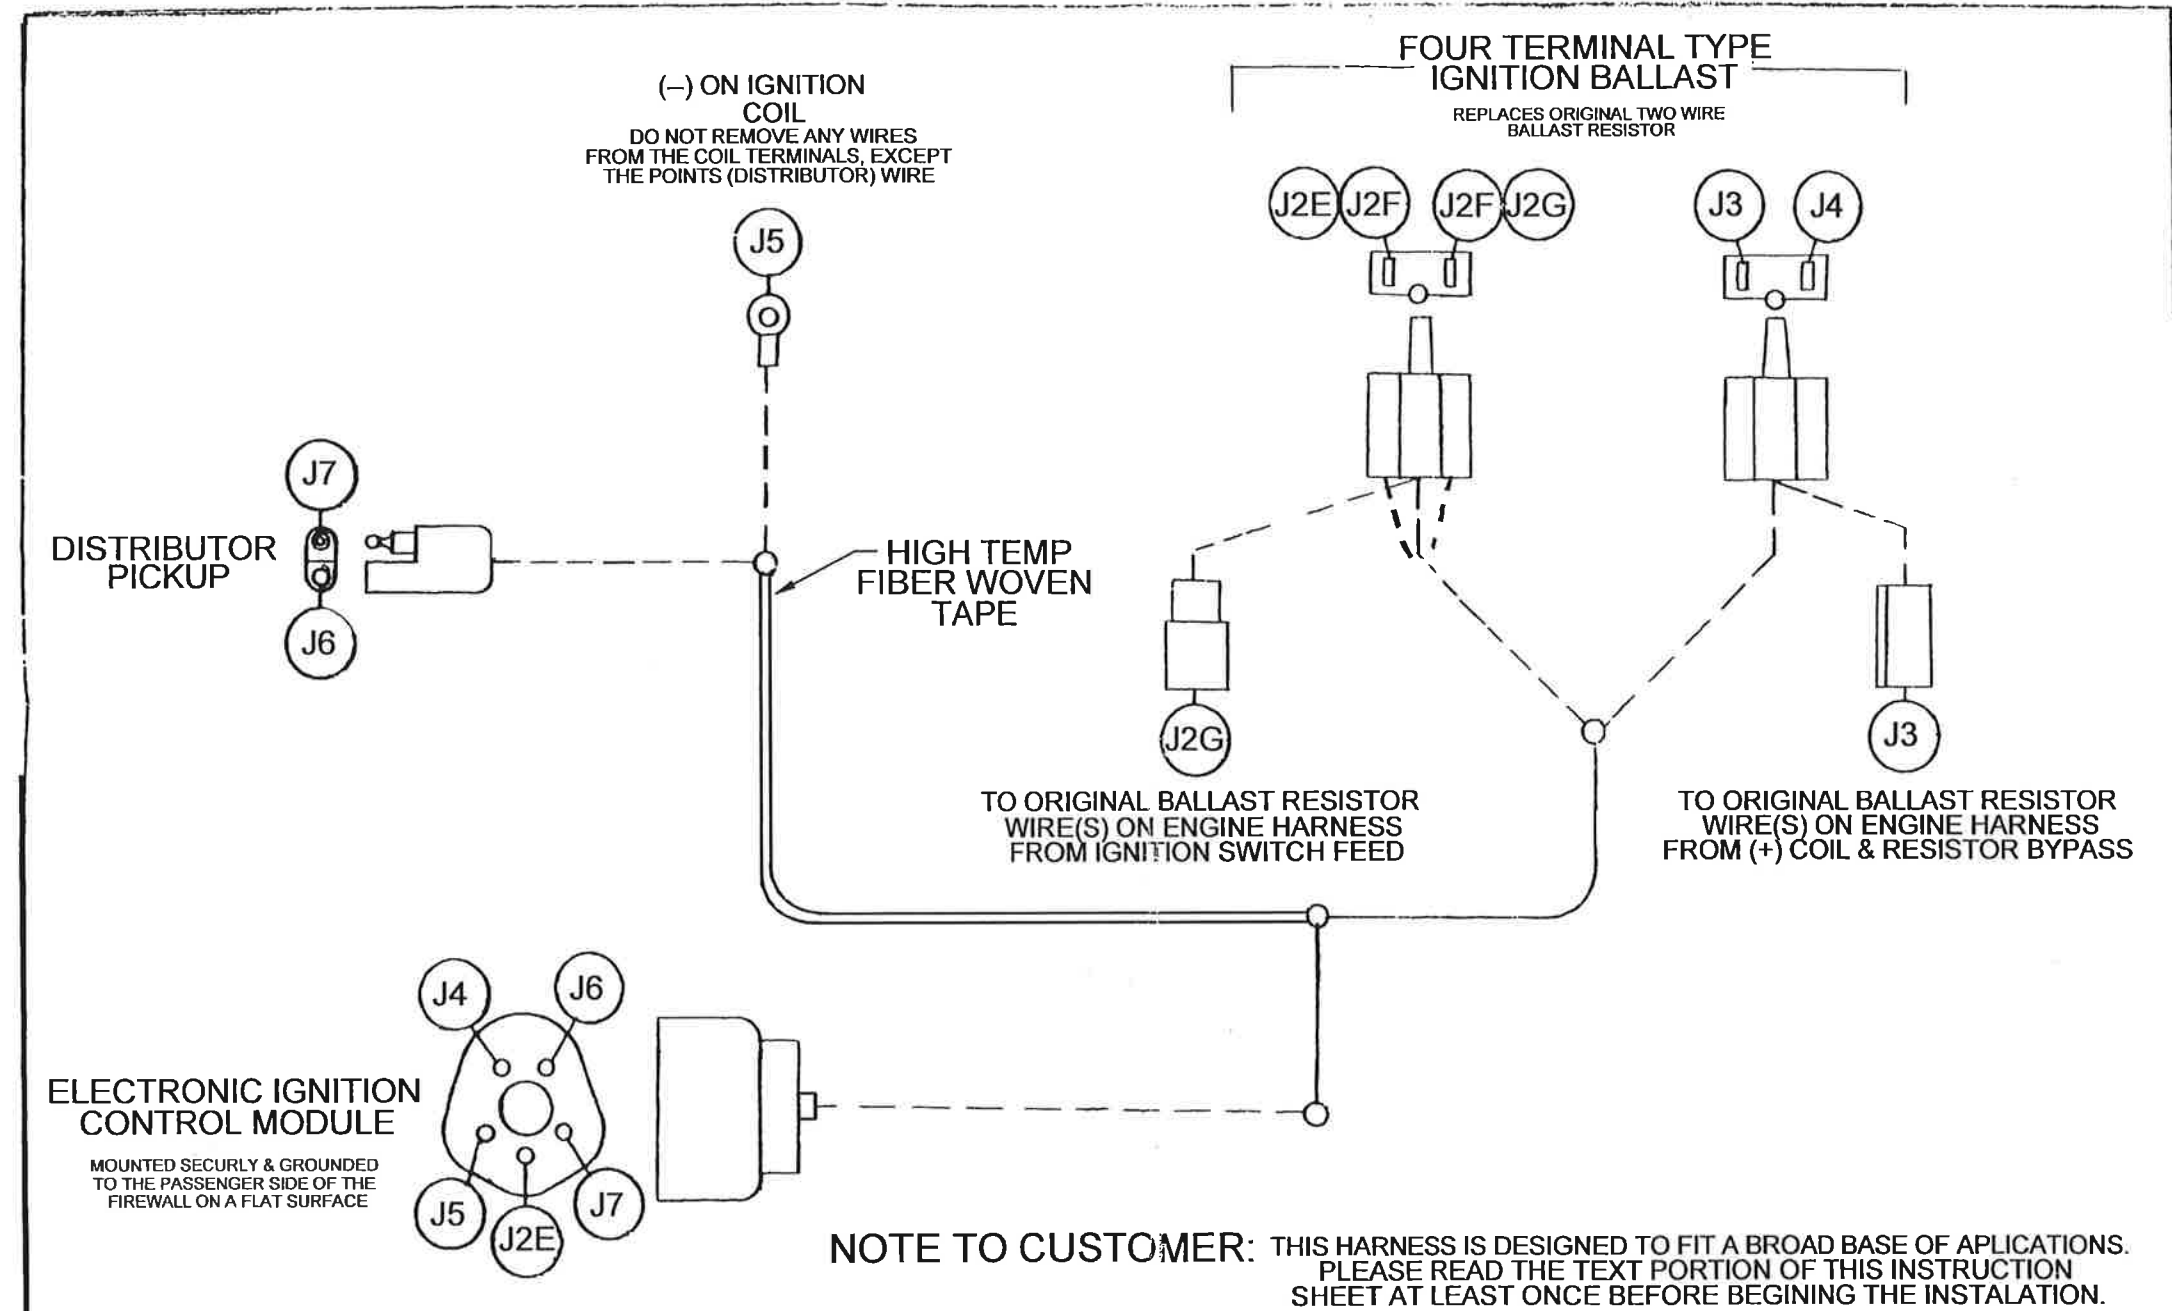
FOUR TERMINAL TYPE
IGNITION BALLAST
REPLACES ORIGINAL TWO WIRE BALLAST RESISTOR

(–) ON IGNITION COIL
DO NOT REMOVE ANY WIRES FROM THE COIL TERMINALS, EXCEPT THE POINTS (DISTRIBUTOR) WIRE

J5

J2E J2F J2F J2G

J3 J4

J7

DISTRIBUTOR PICKUP

J6

HIGH TEMP FIBER WOVEN TAPE

J2G

J3

TO ORIGINAL BALLAST RESISTOR WIRE(S) ON ENGINE HARNESS FROM IGNITION SWITCH FEED

TO ORIGINAL BALLAST RESISTOR WIRE(S) ON ENGINE HARNESS FROM (+) COIL & RESISTOR BYPASS

J4 J6

ELECTRONIC IGNITION CONTROL MODULE
MOUNTED SECURLY & GROUNDED TO THE PASSENGER SIDE OF THE FIREWALL ON A FLAT SURFACE

J5 J2E J7

NOTE TO CUSTOMER: THIS HARNESS IS DESIGNED TO FIT A BROAD BASE OF APLICATIONS. PLEASE READ THE TEXT PORTION OF THIS INSTRUCTION SHEET AT LEAST ONCE BEFORE BEGINING THE INSTALATION.